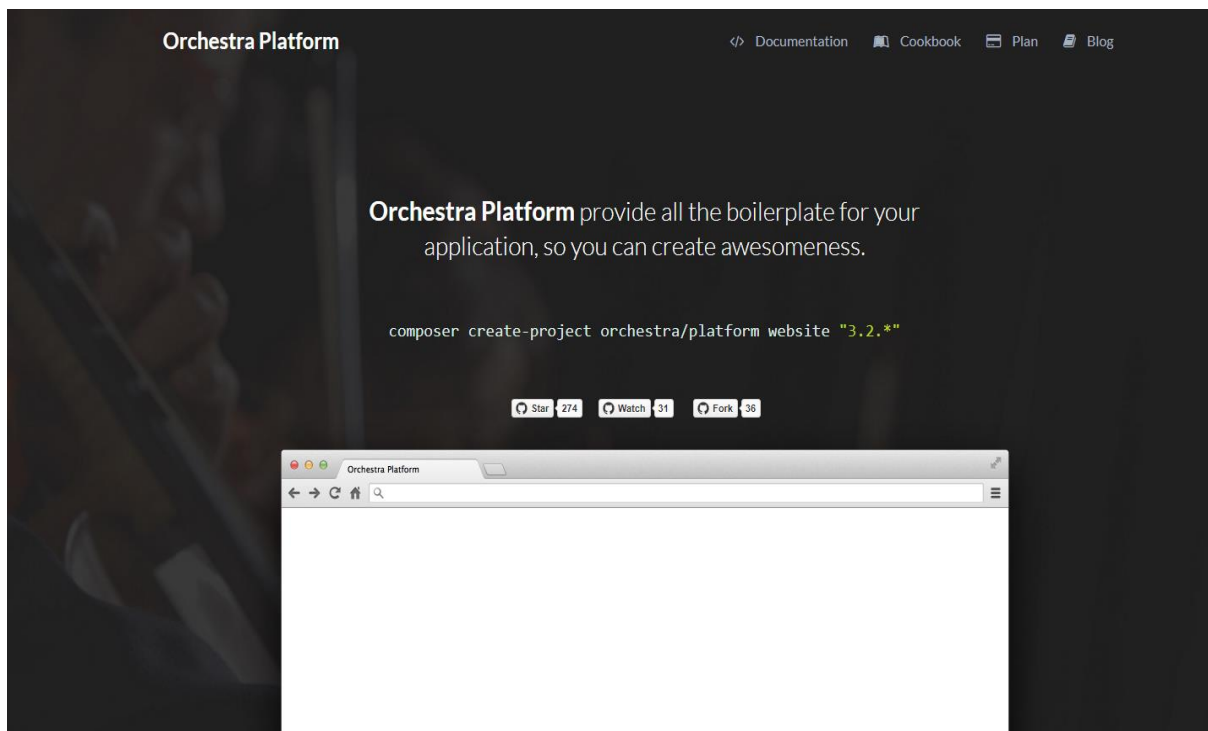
Orchestra Platform

</> Documentation Cookbook Plan Blog

**Orchestra Platform** provide all the boilerplate for your application, so you can create awesomeness.

composer create-project orchestra/platform website "3.2.*"

Star 274 Watch 31 Fork 36

Orchestra Platform